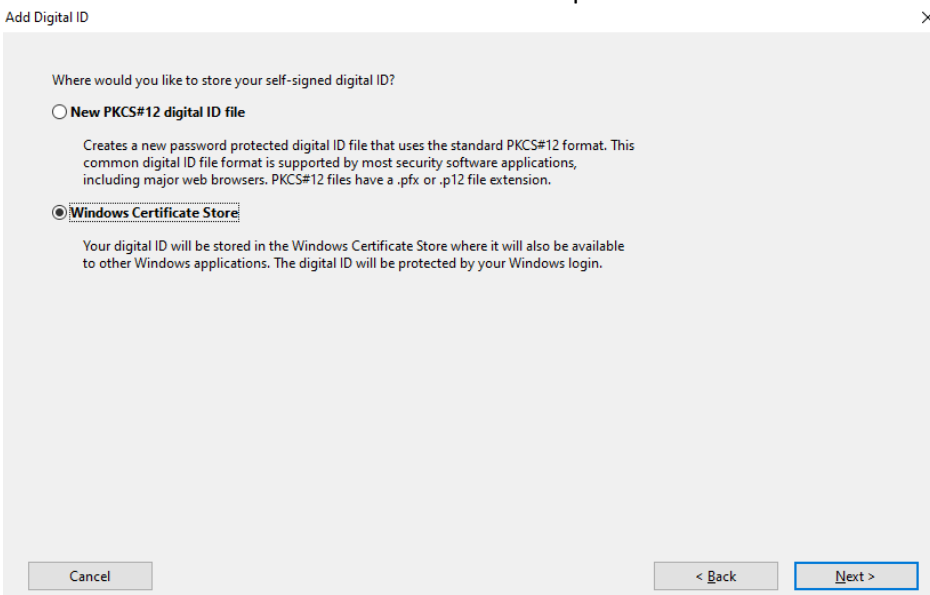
Add Digital ID

×

Where would you like to store your self-signed digital ID?

New PKCS#12 digital ID file

Creates a new password protected digital ID file that uses the standard PKCS#12 format. This common digital ID file format is supported by most security software applications, including major web browsers. PKCS#12 files have a .pfx or .p12 file extension.

Windows Certificate Store

Your digital ID will be stored in the Windows Certificate Store where it will also be available to other Windows applications. The digital ID will be protected by your Windows login.

Cancel

< Back

Next >